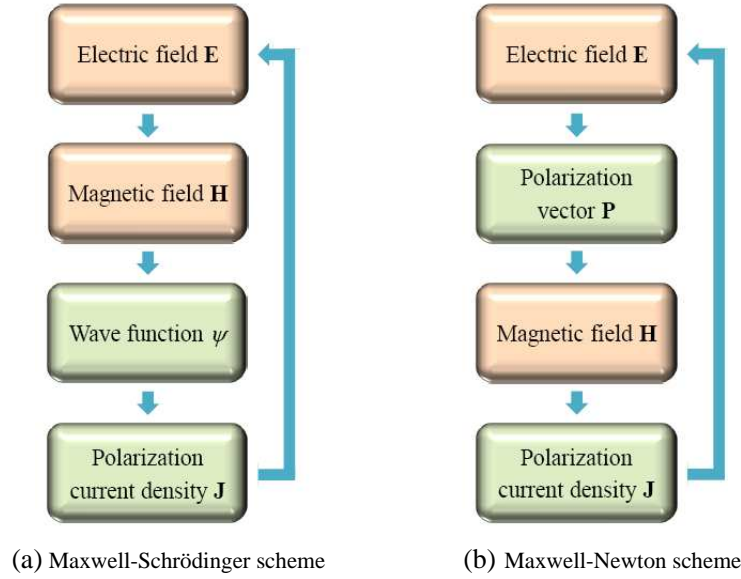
Electric field $\mathbf{E}$

Magnetic field $\mathbf{H}$

Wave function $\psi$

Polarization current density $\mathbf{J}$

(a) Maxwell-Schrödinger scheme

Electric field $\mathbf{E}$

Polarization vector $\mathbf{P}$

Magnetic field $\mathbf{H}$

Polarization current density $\mathbf{J}$

(b) Maxwell-Newton scheme